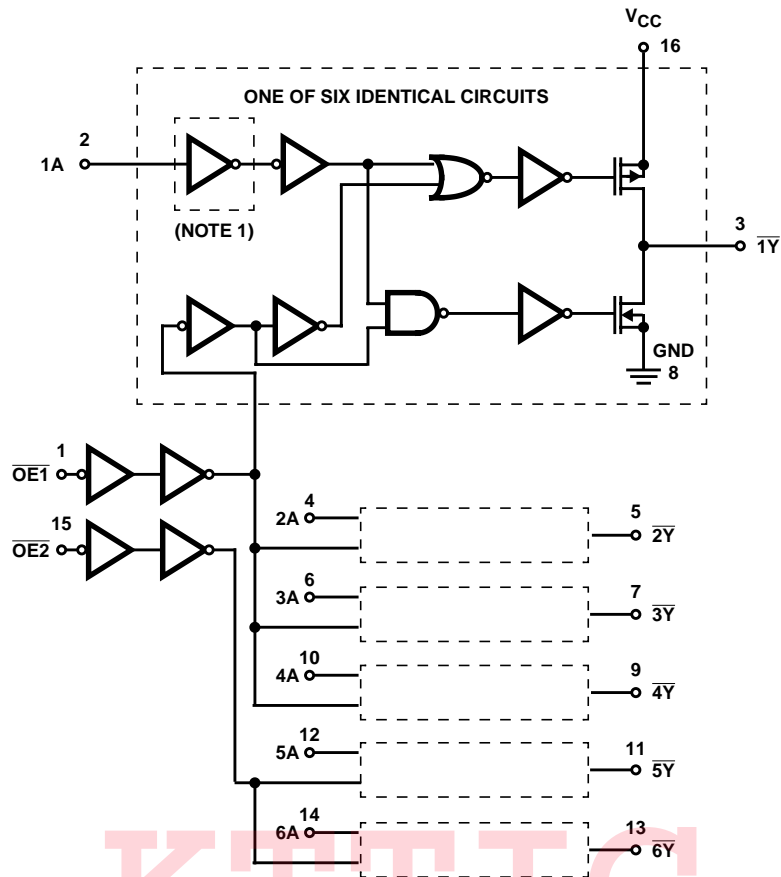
$V_{CC}$
16

ONE OF SIX IDENTICAL CIRCUITS

2
1A

(NOTE 1)

3
$\overline{1Y}$

GND
8

1
$\overline{OE1}$

15
$\overline{OE2}$

4
2A

5
$\overline{2Y}$

6
3A

7
$\overline{3Y}$

10
4A

9
$\overline{4Y}$

12
5A

11
$\overline{5Y}$

14
6A

13
$\overline{6Y}$